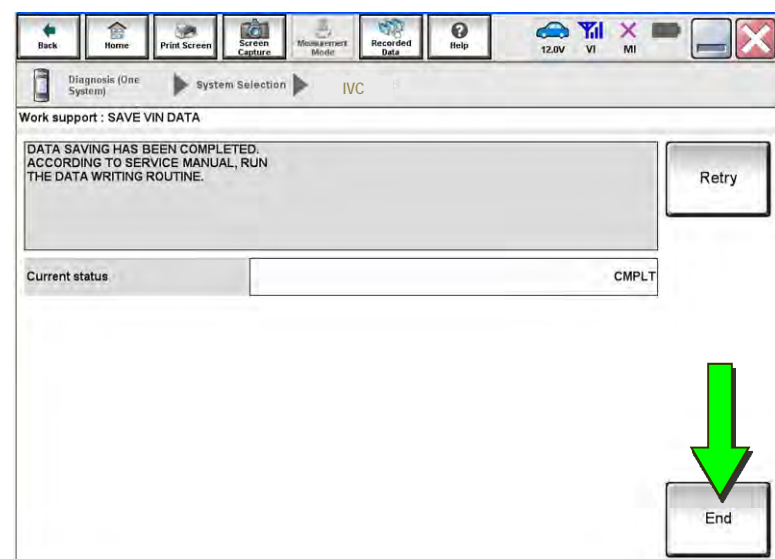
Back
Home
Print Screen
Screen Capture
Measurement Mode
Recorded Data
Help
12.0V
VI
MI

Diagnosis (One System)
System Selection
IVC

Work support : SAVE VIN DATA

DATA SAVING HAS BEEN COMPLETED. ACCORDING TO SERVICE MANUAL, RUN THE DATA WRITING ROUTINE.

Retry

| Current status | CMPLT |
|---|---|

End